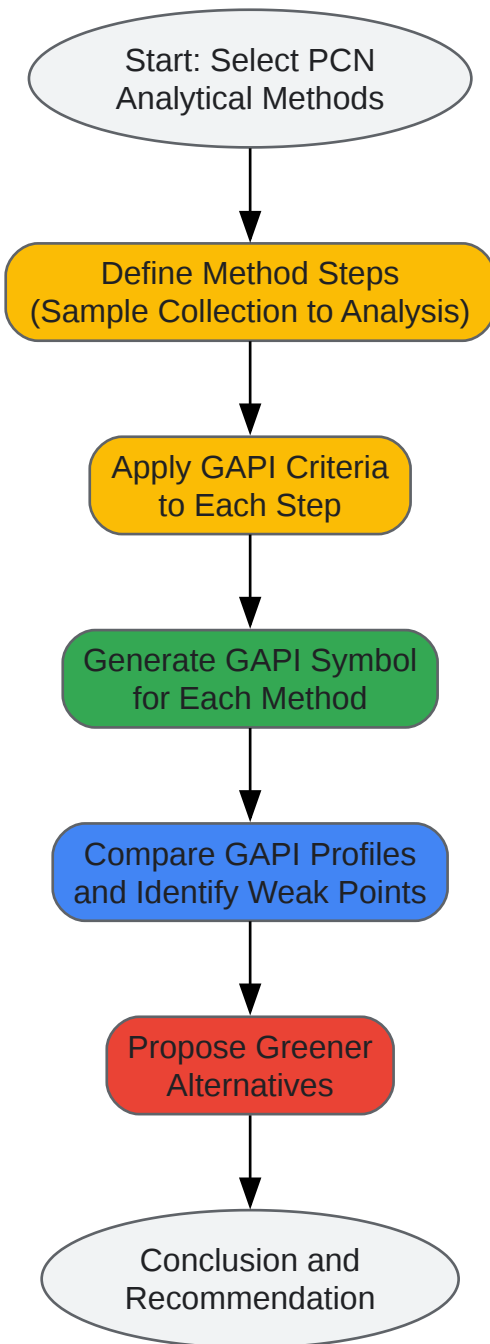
Start: Select PCN Analytical Methods

Define Method Steps (Sample Collection to Analysis)

Apply GAPI Criteria to Each Step

Generate GAPI Symbol for Each Method

Compare GAPI Profiles and Identify Weak Points

Propose Greener Alternatives

Conclusion and Recommendation